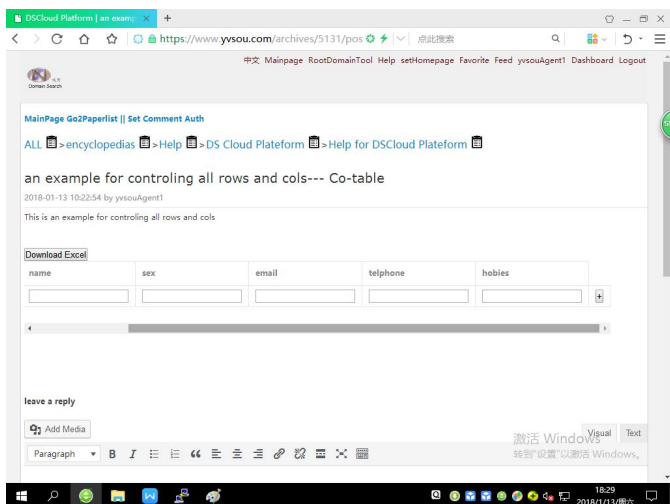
DSCloud Platform | an examp ×
+

https://www.yvsou.com/archives/5131/pos
点此搜索

中文 Mainpage RootDomainTool Help setHomepage Favorite Feed yvsouAgent1 Dashboard Logout

Domain Search

MainPage Go2Paperlist || Set Comment Auth

ALL > encyclopedias > Help > DS Cloud Plateform > Help for DSCloud Plateform

an example for controling all rows and cols--- Co-table

2018-01-13 10:22:54 by yvsouAgent1

This is an example for controling all rows and cols

Download Excel

| name | sex | email | telphone | hobies |
|---|---|---|---|---|
| | | | | |

leave a reply

Add Media

Visual Text

Paragraph

激活 Windows
转到"设置"以激活 Windows。

18:29
2018/1/13/周六